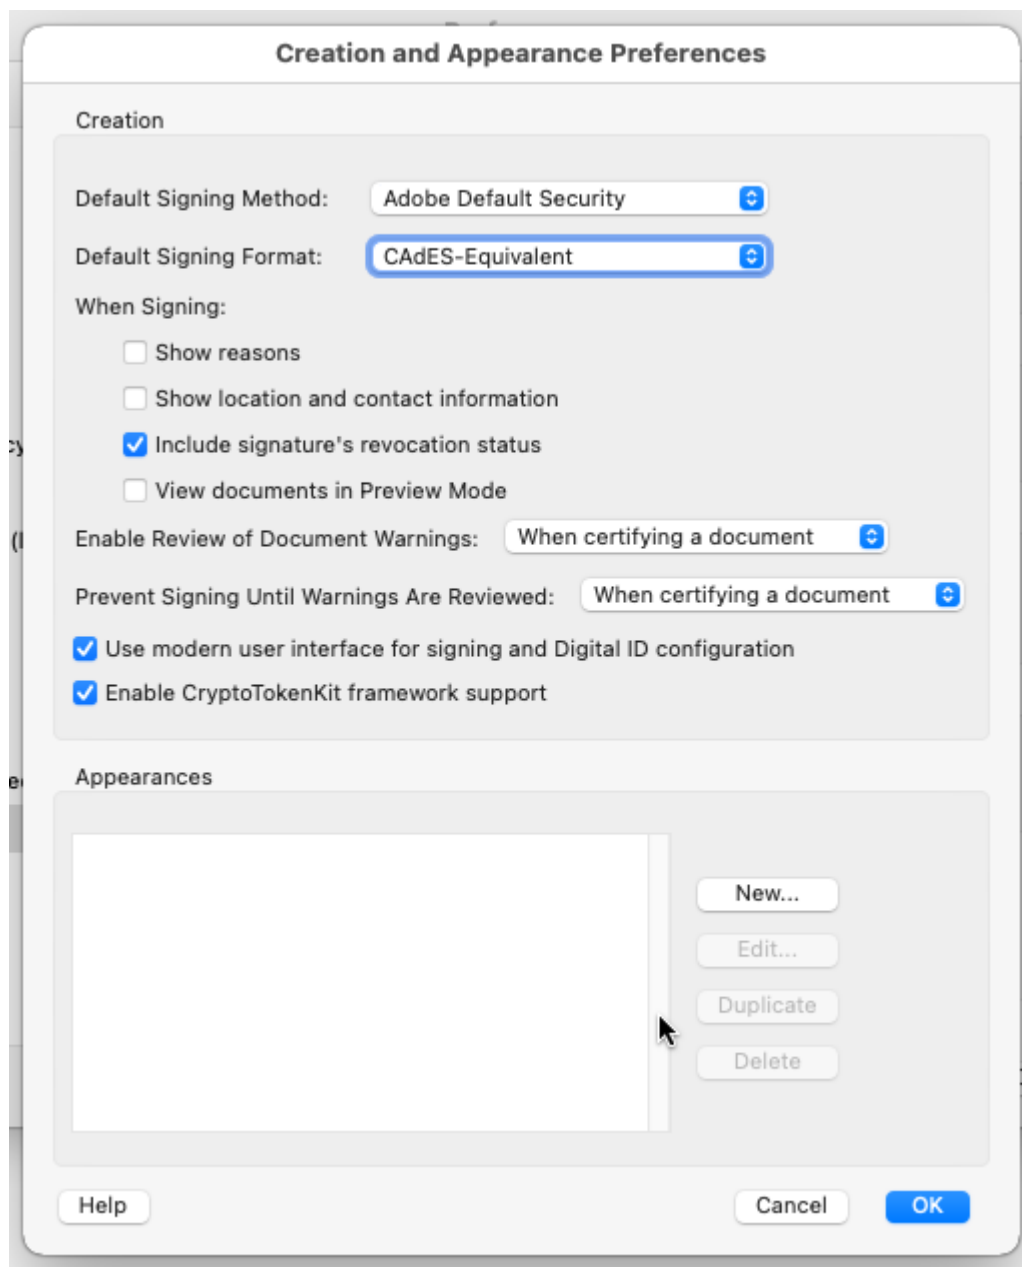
Creation and Appearance Preferences

Creation

Default Signing Method: Adobe Default Security

Default Signing Format: CAdES-Equivalent

When Signing:

Show reasons

Show location and contact information

Include signature's revocation status

View documents in Preview Mode

Enable Review of Document Warnings: When certifying a document

Prevent Signing Until Warnings Are Reviewed: When certifying a document

Use modern user interface for signing and Digital ID configuration

Enable CryptoTokenKit framework support

Appearances

New...

Edit...

Duplicate

Delete

Help

Cancel

OK